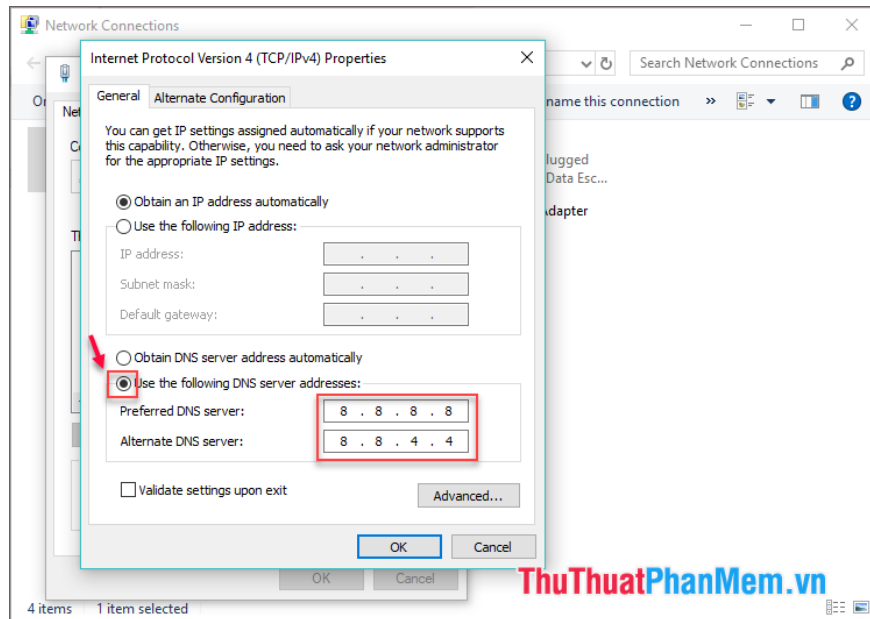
Network Connections

Search Network Connections

name this connection

lugged
Data Esc...

dapter

Internet Protocol Version 4 (TCP/IPv4) Properties

General
Alternate Configuration

You can get IP settings assigned automatically if your network supports this capability. Otherwise, you need to ask your network administrator for the appropriate IP settings.

Obtain an IP address automatically
Use the following IP address:
IP address:
Subnet mask:
Default gateway:

Obtain DNS server address automatically
Use the following DNS server addresses:
Preferred DNS server: 8 . 8 . 8 . 8
Alternate DNS server: 8 . 8 . 4 . 4

Validate settings upon exit
Advanced...

OK
Cancel

OK
Cancel

4 items
1 item selected

ThuThuatPhanMem.vn